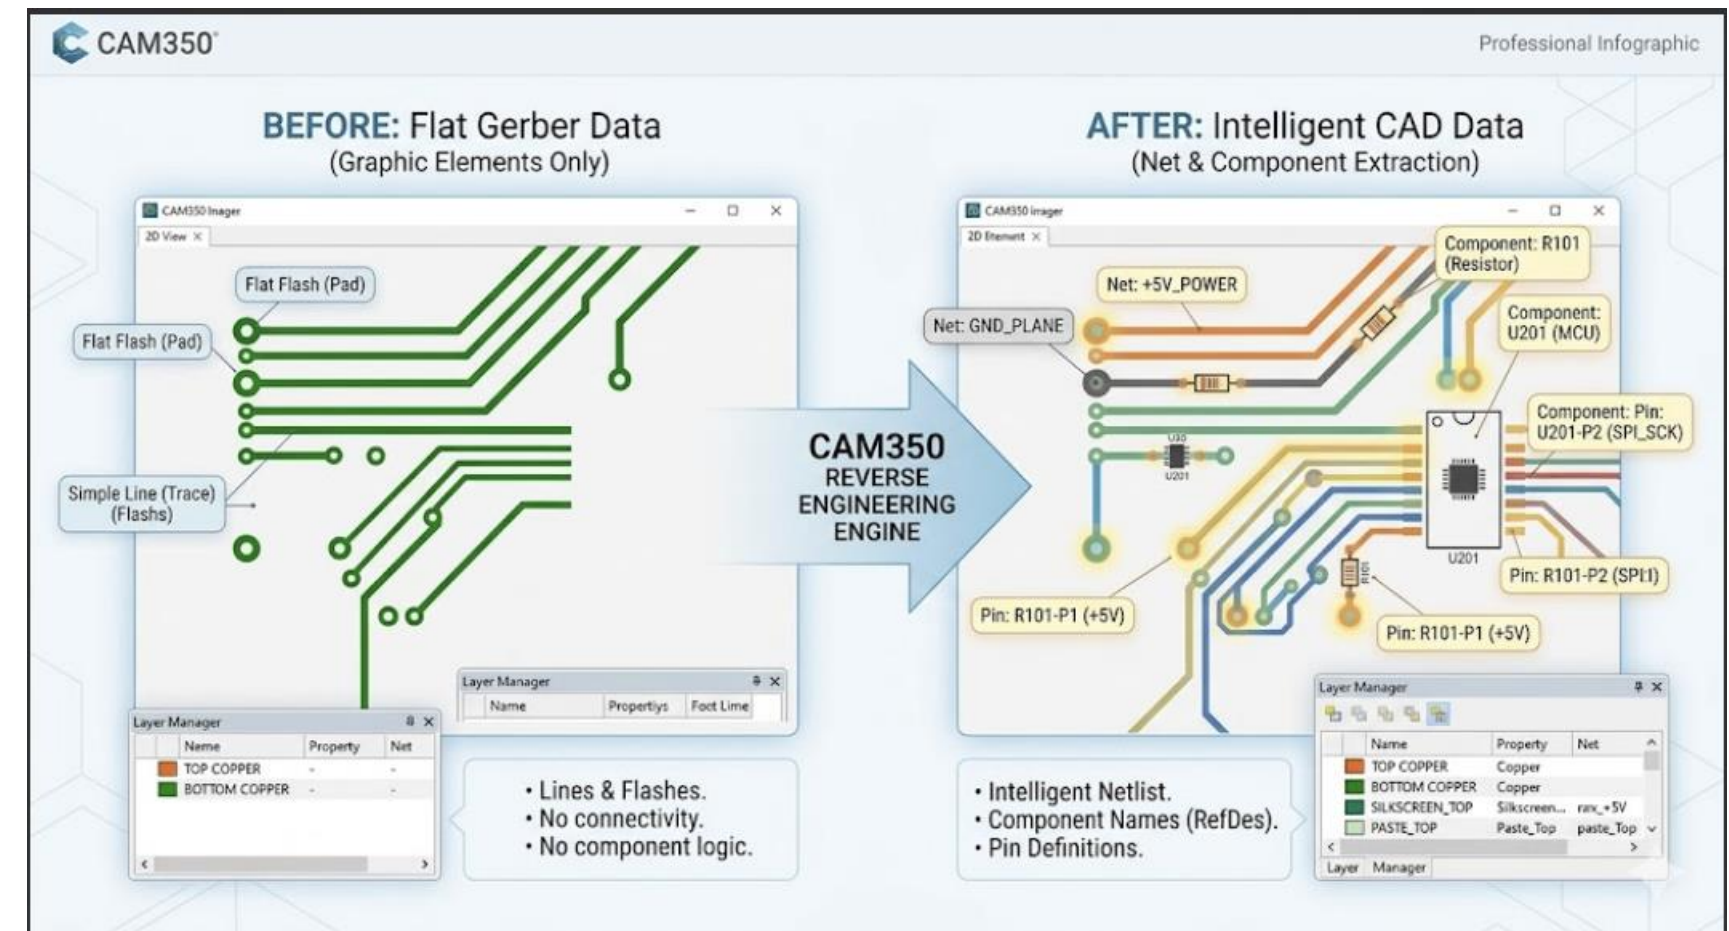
CAM350

Professional Infographic

BEFORE: Flat Gerber Data
(Graphic Elements Only)

AFTER: Intelligent CAD Data
(Net & Component Extraction)

CAM350 Imager
2D View ×

Flat Flash (Pad)

Flat Flash (Pad)

Simple Line (Trace) (Flashs)

Layer Manager

| Name | Propertys | Foot Lime |
|---|---|---|

Layer Manager

| Neme | Property | Net |
|---|---|---|
| TOP COPPER | - | - |
| BOTTOM COPPER | - | - |

• Lines & Flashes.
• No connectivity.
• No component logic.

CAM350
REVERSE
ENGINEERING
ENGINE

CAM350 imager
2D Element ×

Component: R101 (Resistor)

Net: +5V_POWER

Net: GND_PLANE

Component: U201 (MCU)

Component: Pin: U201-P2 (SPI_SCK)

U30
U201

U201

R101

Pin: R101-P2 (SPI:1)

Pin: R101-P1 (+5V)

Pin: R101-P1 (+5V)

Layer Manager

| Name | Property | Net |
|---|---|---|
| TOP COPPER | Copper | |
| BOTTOM COPPER | Copper | |
| SILKSCREEN_TOP | Silkscreen... | rax_+5V |
| PASTE_TOP | Paste_Top | paste_Top |

Layer Manager

• Intelligent Netlist.
• Component Names (RefDes).
• Pin Definitions.